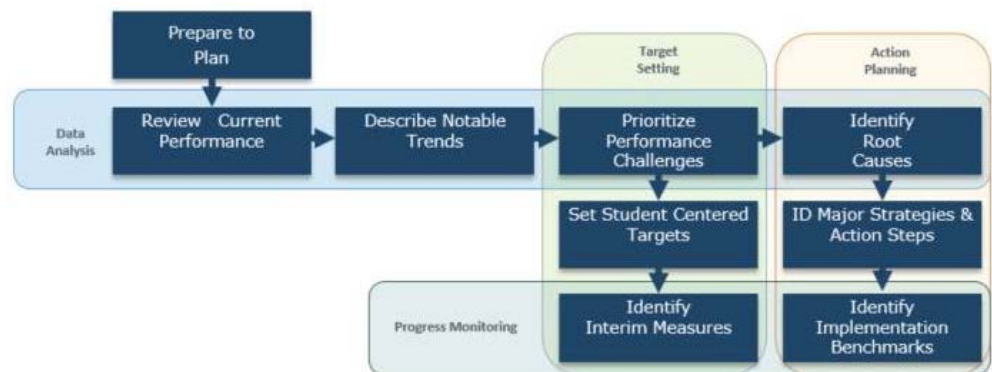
Prepare to Plan

Target Setting

Action Planning

Data Analysis

Review Current Performance

Describe Notable Trends

Prioritize Performance Challenges

Identify Root Causes

Set Student Centered Targets

ID Major Strategies & Action Steps

Progress Monitoring

Identify Interim Measures

Identify Implementation Benchmarks